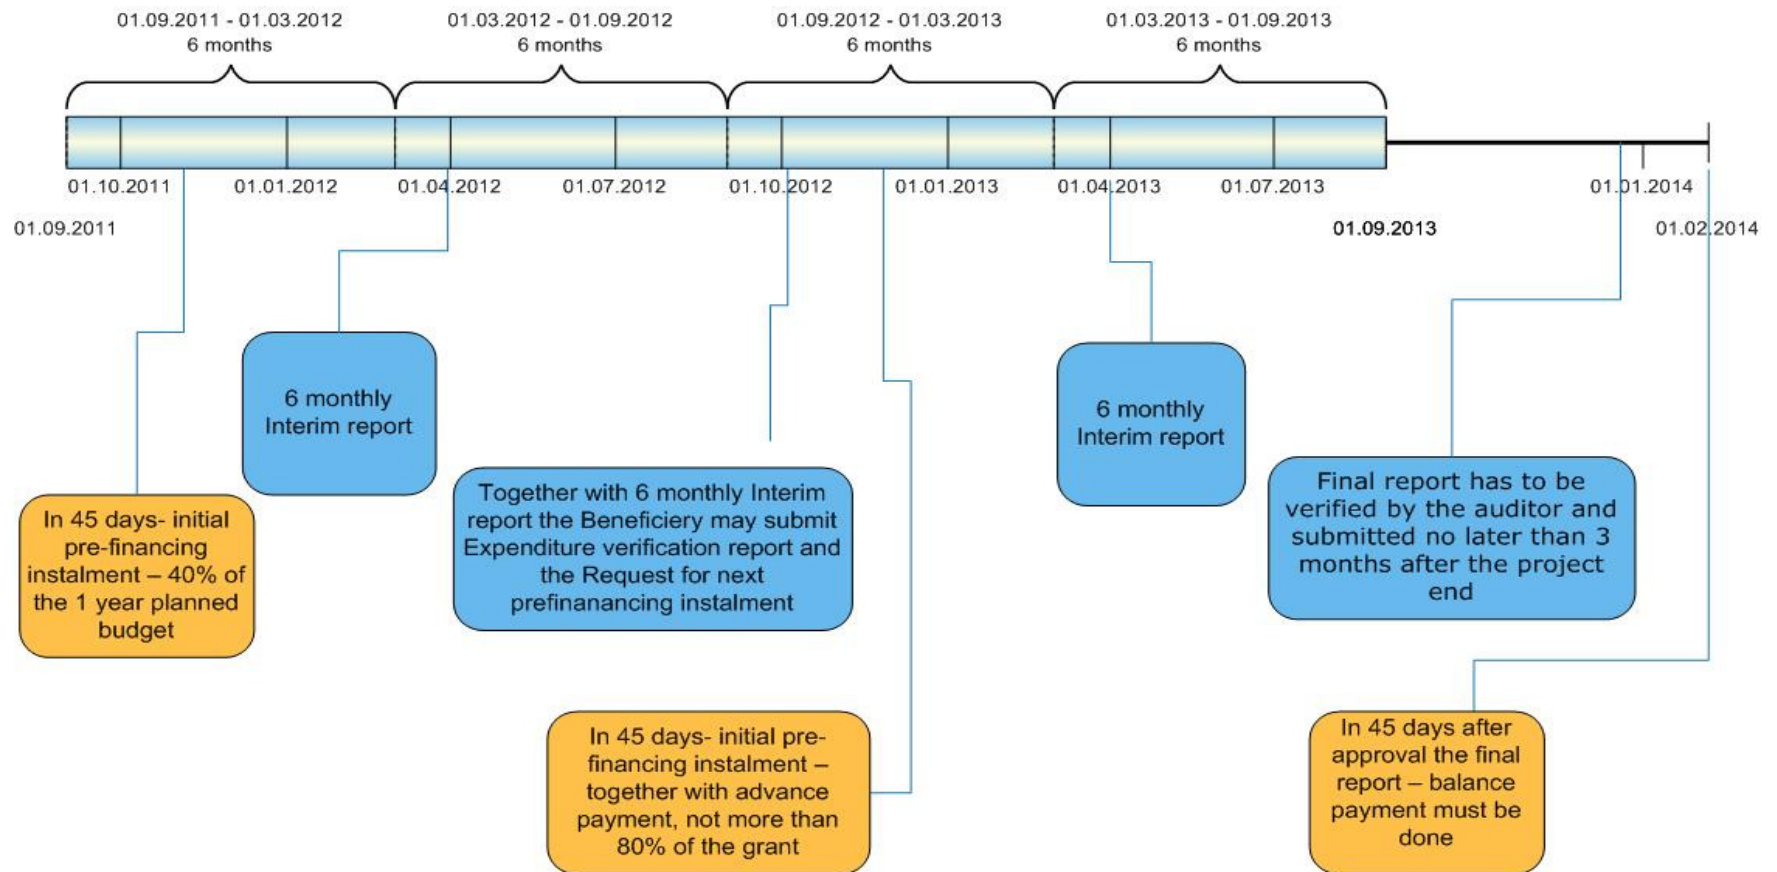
01.09.2011 - 01.03.2012
6 months

01.03.2012 - 01.09.2012
6 months

01.09.2012 - 01.03.2013
6 months

01.03.2013 - 01.09.2013
6 months

01.10.2011
01.01.2012
01.04.2012
01.07.2012
01.10.2012
01.01.2013
01.04.2013
01.07.2013
01.01.2014

01.09.2011
01.09.2013
01.02.2014

6 monthly Interim report

In 45 days- initial pre-financing instalment – 40% of the 1 year planned budget

Together with 6 monthly Interim report the Beneficiery may submit Expenditure verification report and the Request for next prefinanancing instalment

6 monthly Interim report

Final report has to be verified by the auditor and submitted no later than 3 months after the project end

In 45 days- initial pre-financing instalment – together with advance payment, not more than 80% of the grant

In 45 days after approval the final report – balance payment must be done